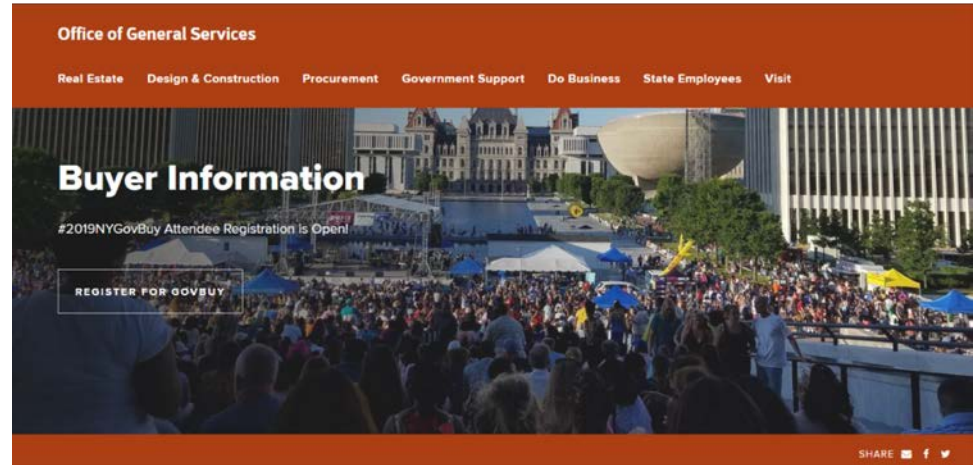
Office of General Services

Real Estate Design & Construction Procurement Government Support Do Business State Employees Visit

Buyer Information

#2019NYGovBuy Attendee Registration is Open!

REGISTER FOR GOVBUY

SHARE